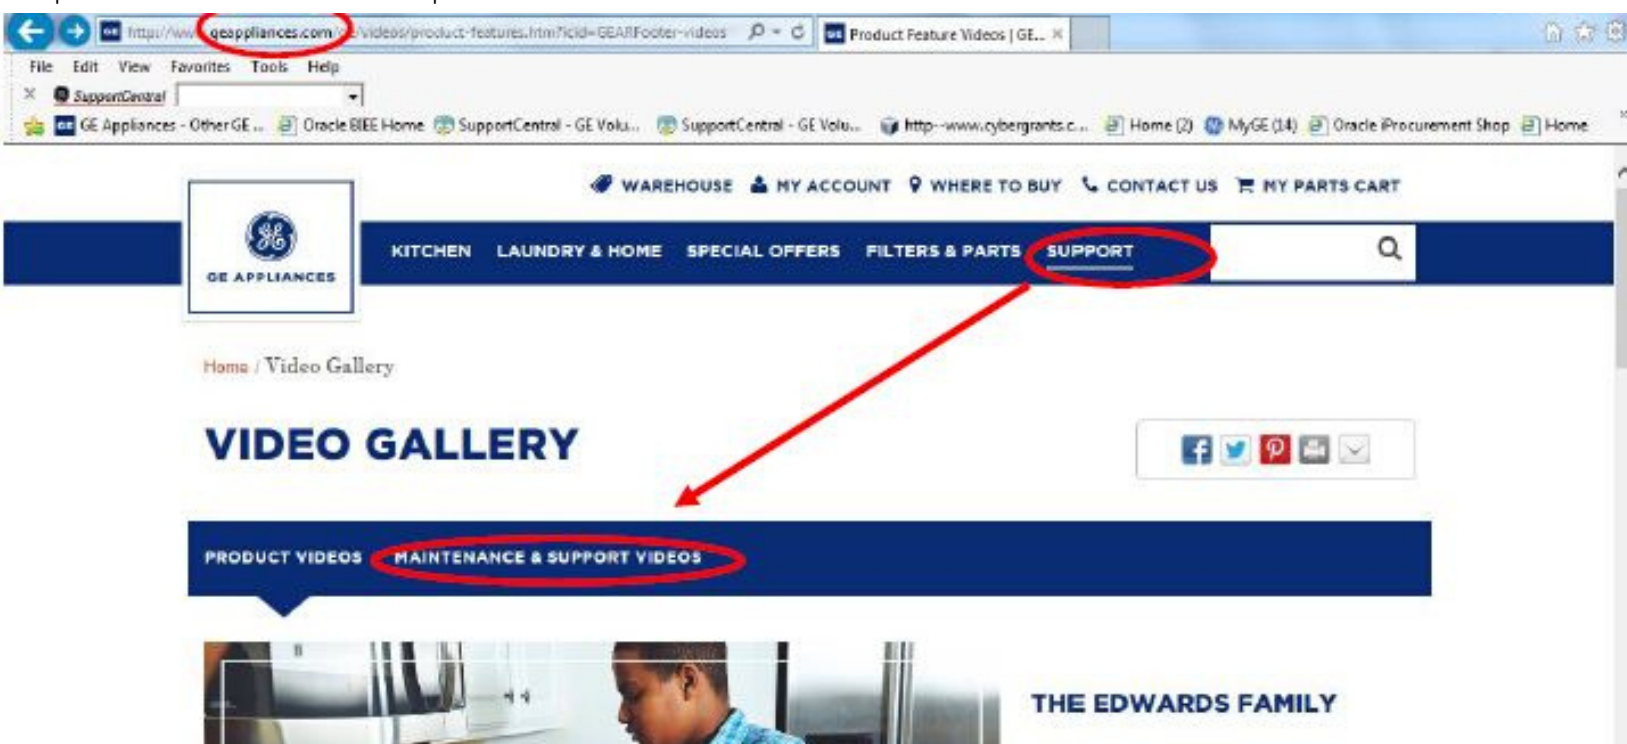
http://www.geappliances.com/videos/product-features.htm?cid=GEARFooter-videos
Product Feature Videos | GE...

File Edit View Favorites Tools Help

SupportCentral

GE Appliances - Other GE ... Oracle BIEE Home SupportCentral - GE Volu... SupportCentral - GE Volu... http--www.cybergrants.c... Home (2) MyGE (14) Oracle iProcurement Shop Home

WAREHOUSE MY ACCOUNT WHERE TO BUY CONTACT US MY PARTS CART

GE APPLIANCES

KITCHEN LAUNDRY & HOME SPECIAL OFFERS FILTERS & PARTS SUPPORT

Home / Video Gallery

VIDEO GALLERY

PRODUCT VIDEOS MAINTENANCE & SUPPORT VIDEOS

THE EDWARDS FAMILY